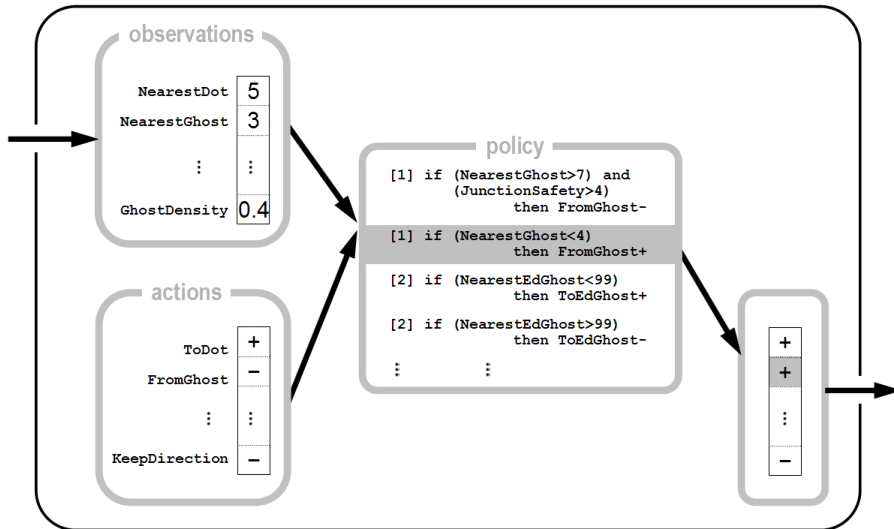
observations

| NearestDot | 5 |
|---|---|
| NearestGhost | 3 |
| ⋮ | ⋮ |
| GhostDensity | 0.4 |

actions

| ToDot | + |
|---|---|
| FromGhost | − |
| ⋮ | ⋮ |
| KeepDirection | − |

policy

[1] if (NearestGhost>7) and (JunctionSafety>4) then FromGhost-

[1] if (NearestGhost<4) then FromGhost+

[2] if (NearestEdGhost<99) then ToEdGhost+

[2] if (NearestEdGhost>99) then ToEdGhost-

⋮ ⋮

+
+
⋮
−